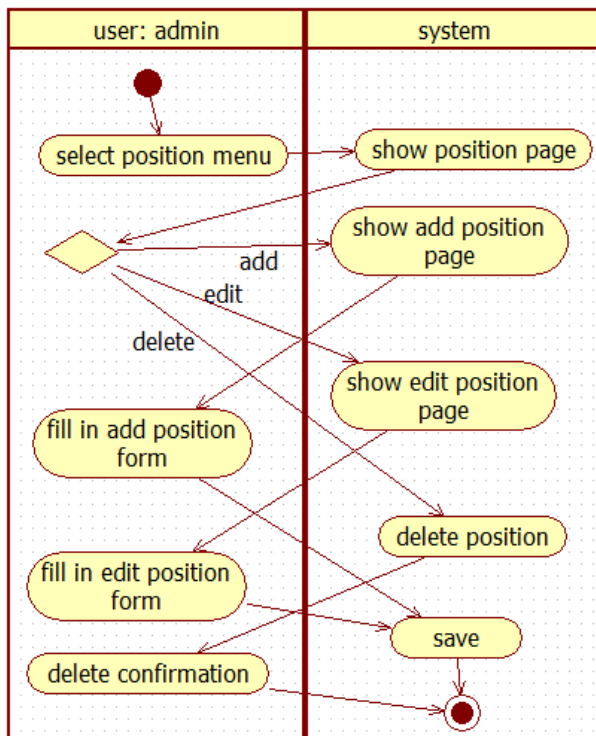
user: admin

system

select position menu

show position page

show add position page

add

edit

delete

show edit position page

fill in add position form

delete position

fill in edit position form

save

delete confirmation